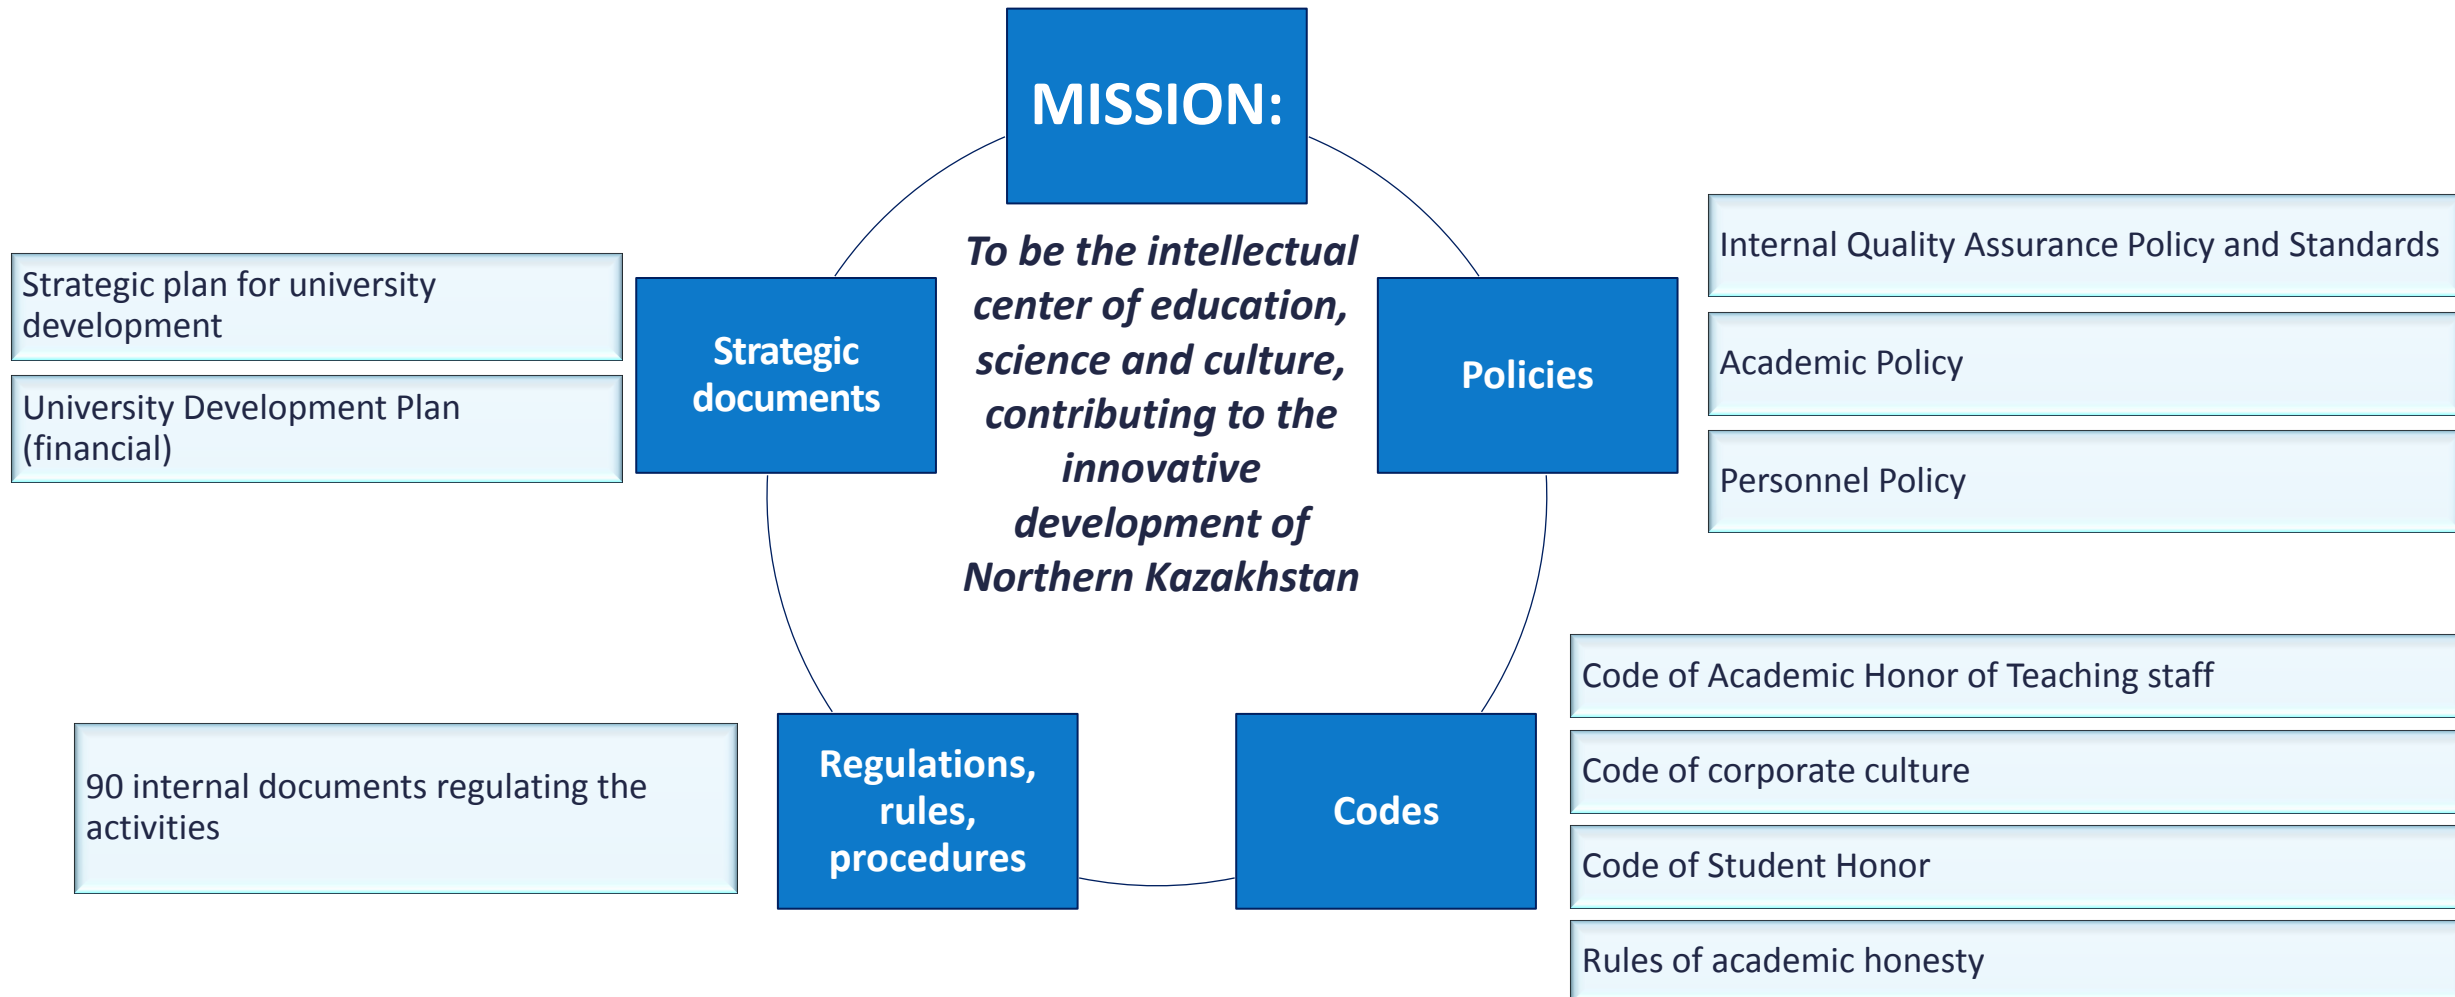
MISSION:

To be the intellectual center of education, science and culture, contributing to the innovative development of Northern Kazakhstan

Strategic documents

Strategic plan for university development

University Development Plan (financial)

Policies

Internal Quality Assurance Policy and Standards

Academic Policy

Personnel Policy

Regulations, rules, procedures

90 internal documents regulating the activities

Codes

Code of Academic Honor of Teaching staff

Code of corporate culture

Code of Student Honor

Rules of academic honesty